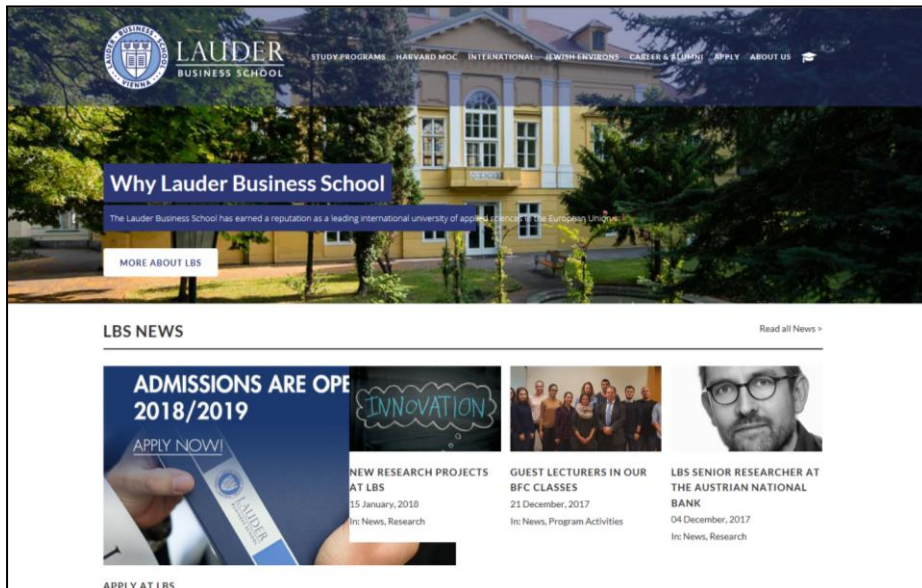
LAUDER BUSINESS SCHOOL

VIENNA

STUDY PROGRAMS HARVARD MOC INTERNATIONAL JEWISH ENVIRONS CAREER & ALUMNI APPLY ABOUT US

Why Lauder Business School

The Lauder Business School has earned a reputation as a leading international university of applied sciences in the European Union.

MORE ABOUT LBS

LBS NEWS

Read all News >

ADMISSIONS ARE OPE
2018/2019
APPLY NOW!

LAUDER BUSINESS SCHOOL

INNOVATION

NEW RESEARCH PROJECTS AT LBS
15 January, 2018
In: News, Research

GUEST LECTURERS IN OUR BFC CLASSES
21 December, 2017
In: News, Program Activities

LBS SENIOR RESEARCHER AT THE AUSTRIAN NATIONAL BANK
04 December, 2017
In: News, Research

APPLY AT LBS